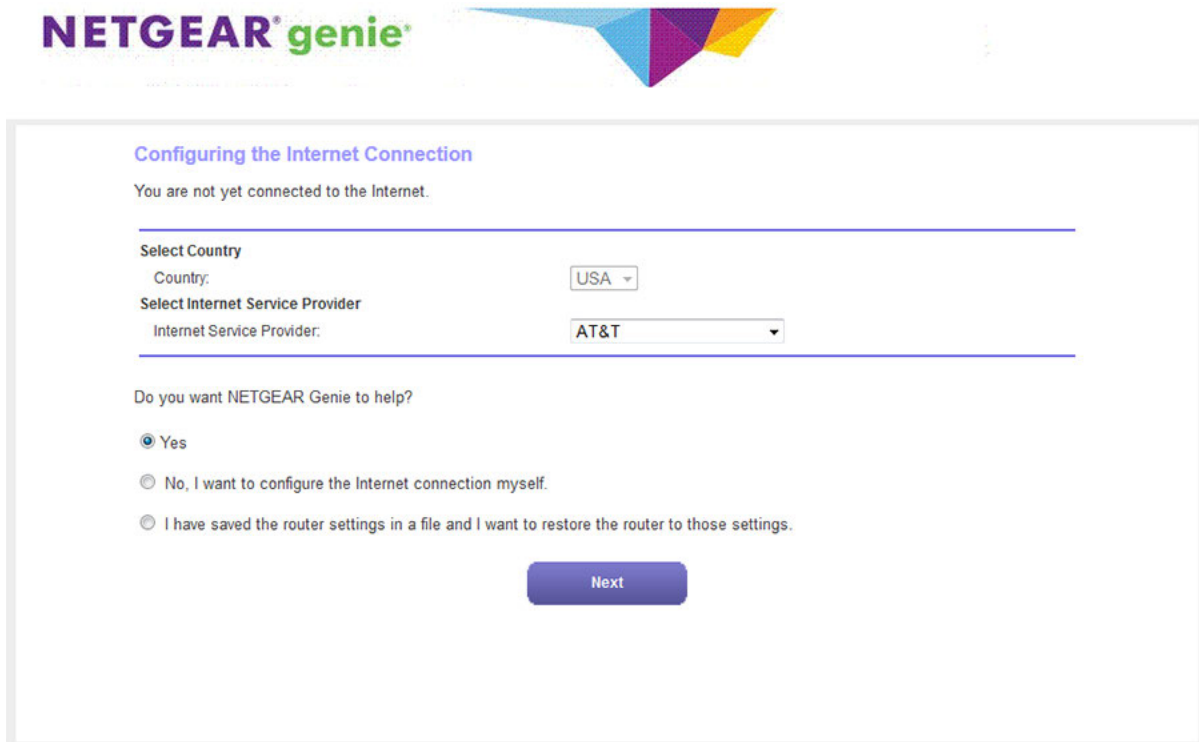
NETGEAR® genie®

Configuring the Internet Connection

You are not yet connected to the Internet.

Select Country

Country: USA

Select Internet Service Provider

Internet Service Provider: AT&T

Do you want NETGEAR Genie to help?

Yes

No, I want to configure the Internet connection myself.

I have saved the router settings in a file and I want to restore the router to those settings.

Next